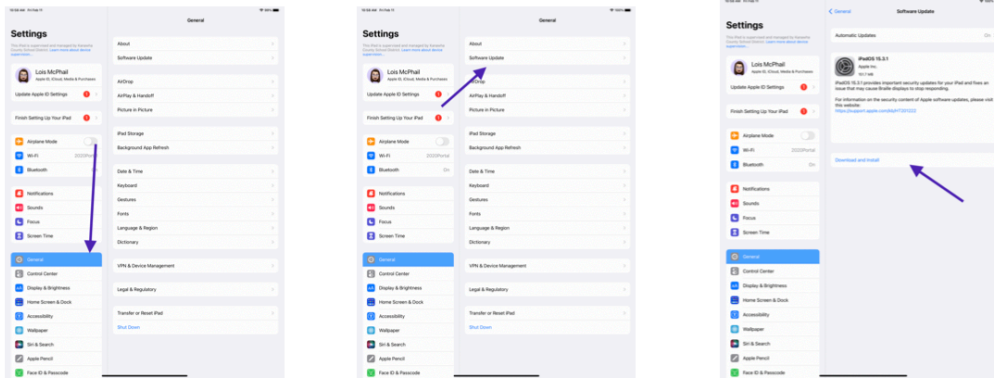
Settings

This iPad is supervised and managed by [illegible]. Learn more about device supervision...

Lois McPhail
Apple ID, iCloud, Media & Purchases

Update Apple ID Settings

Finish Setting Up Your iPad

Airplane Mode
Wi-Fi
Bluetooth

Notifications
Sounds
Focus
Screen Time

General
Control Center
Display & Brightness
Home Screen & Dock
Accessibility
Wallpaper
Siri & Search
Apple Pencil
Face ID & Passcode

General

About
Software Update

AirDrop
AirPlay & Handoff
Picture in Picture

iPad Storage
Background App Refresh

Date & Time
Keyboard
Gestures
Fonts
Language & Region
Dictionary

VPN & Device Management

Legal & Regulatory

Transfer or Reset iPad
Shut Down

Settings

This iPad is supervised and managed by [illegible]. Learn more about device supervision...

Lois McPhail
Apple ID, iCloud, Media & Purchases

Update Apple ID Settings

Finish Setting Up Your iPad

Airplane Mode
Wi-Fi
Bluetooth On

Notifications
Sounds
Focus
Screen Time

General
Control Center
Display & Brightness
Home Screen & Dock
Accessibility
Wallpaper
Siri & Search
Apple Pencil
Face ID & Passcode

About
Software Update

AirDrop
AirPlay & Handoff
Picture in Picture

iPad Storage
Background App Refresh

Date & Time
Keyboard
Gestures
Fonts
Language & Region
Dictionary

VPN & Device Management

Legal & Regulatory

Transfer or Reset iPad
Shut Down

Settings

Lois McPhail
Apple ID, iCloud, Media & Purchases

Update Apple ID Settings

Finish Setting Up Your iPad

Airplane Mode
Wi-Fi
Bluetooth On

Notifications
Sounds
Focus
Screen Time

General
Control Center
Display & Brightness
Home Screen & Dock
Accessibility
Wallpaper
Siri & Search
Apple Pencil
Face ID & Passcode

General
Software Update

Automatic Updates On

iPadOS 15.3.1
Apple Inc.
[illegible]

iPadOS 15.3.1 provides important security updates for your iPad and fixes an issue that may cause Braille displays to stop responding.

For information on the security content of Apple software updates, please visit this website:
https://support.apple.com/kb/HT201222

Download and Install